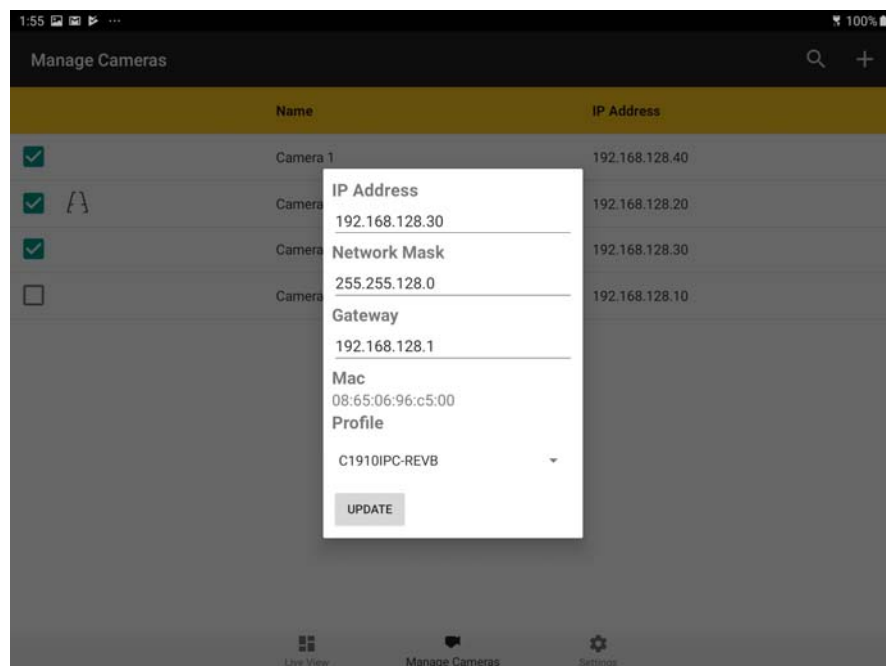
1:55 ··· 100%

Manage Cameras

| | Name | IP Address |
|---|---|---|
| ☑ | Camera 1 | 192.168.128.40 |
| ☑ | Camera | 192.168.128.20 |
| ☑ | Camera | 192.168.128.30 |
| ☐ | Camera | 192.168.128.10 |

IP Address
192.168.128.30
Network Mask
255.255.128.0
Gateway
192.168.128.1
Mac
08:65:06:96:c5:00
Profile
C1910IPC-REVB
UPDATE

Live View
Manage Cameras
Settings